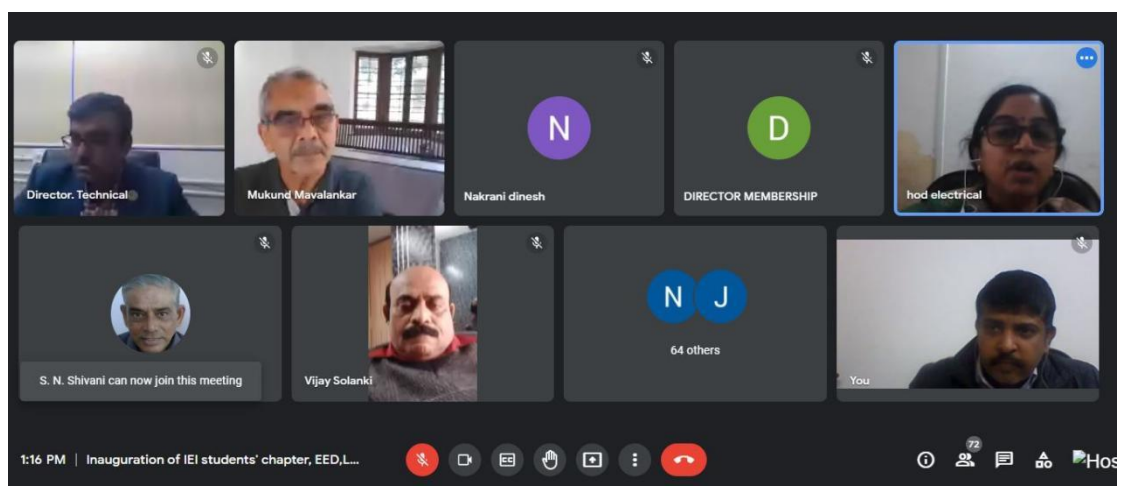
Director. Technical

Mukund Mavalankar

N
Nakrani dinesh

D
DIRECTOR MEMBERSHIP

hod electrical

S. N. Shivani can now join this meeting

Vijay Solanki

N J
64 others

You

1:16 PM | Inauguration of IEI students' chapter, EED,L...

72

Hos